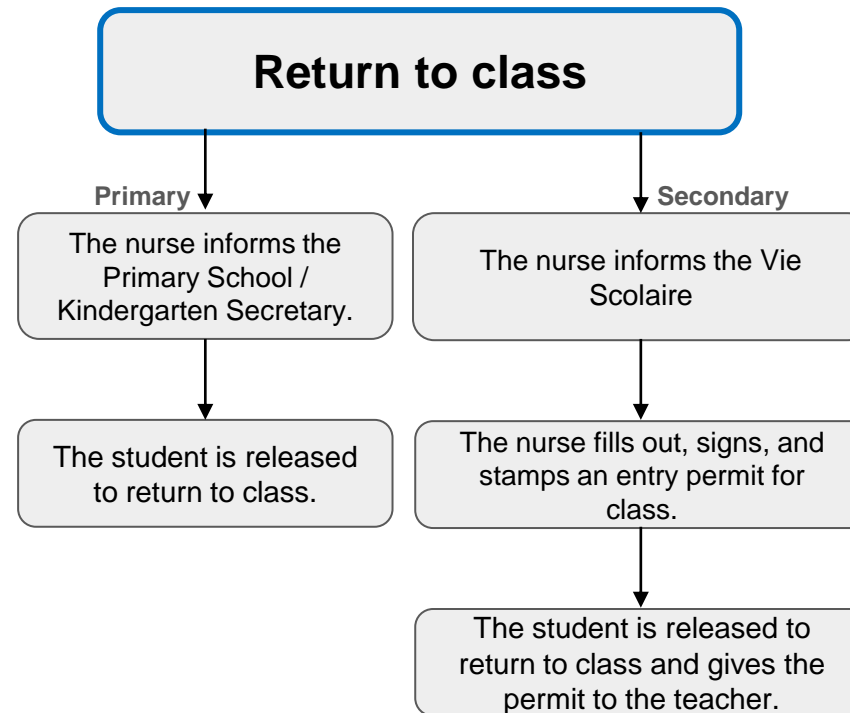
Return to class

Primary

The nurse informs the Primary School / Kindergarten Secretary.

The student is released to return to class.

Secondary

The nurse informs the Vie Scolaire

The nurse fills out, signs, and stamps an entry permit for class.

The student is released to return to class and gives the permit to the teacher.